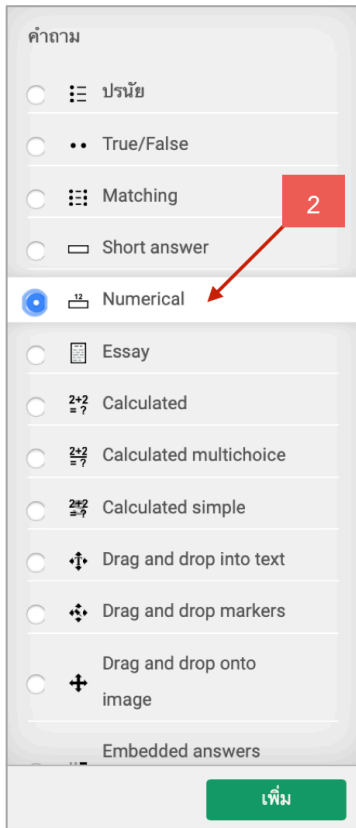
คำถาม

ปรนัย

True/False

Matching

Short answer

2

12

Numerical

Essay

2+2 =?

Calculated

2+2 =?

Calculated multichoice

2+2 =?

Calculated simple

Drag and drop into text

Drag and drop markers

Drag and drop onto image

Embedded answers

เพิ่ม